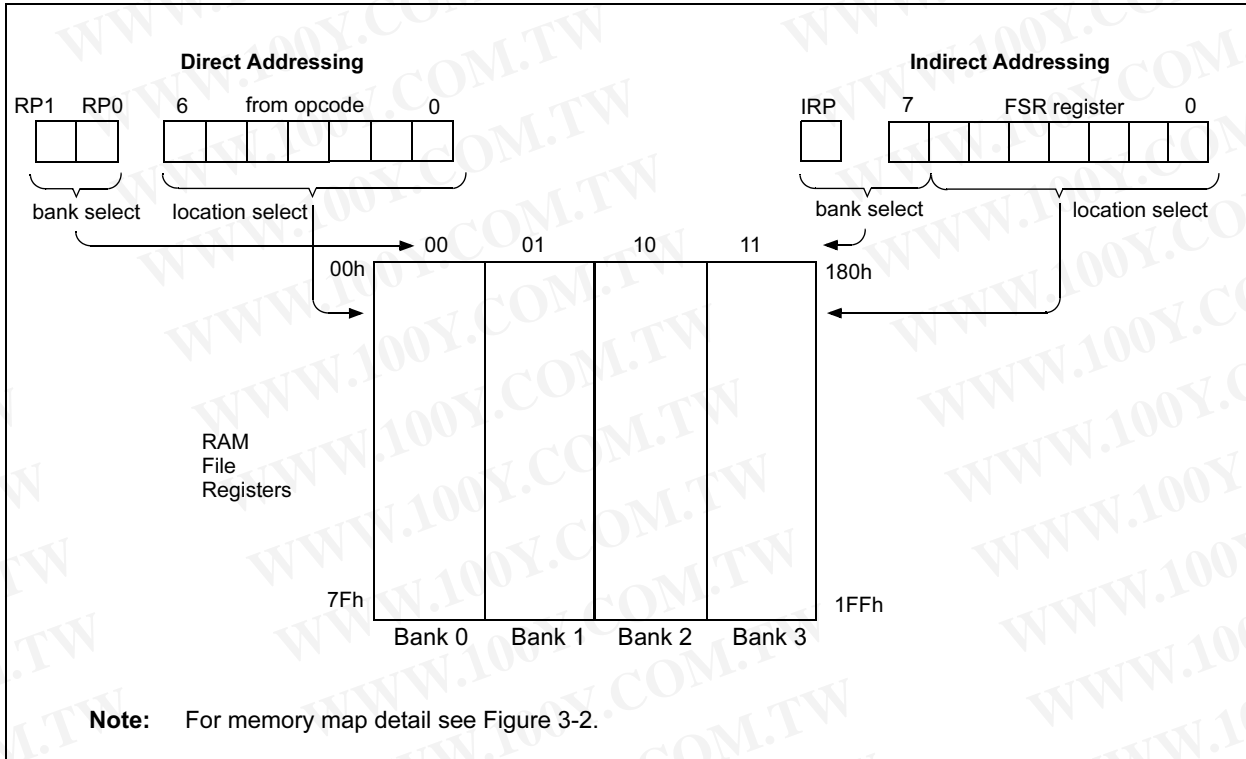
Direct Addressing

RP1 RP0 6 from opcode 0

bank select location select

Indirect Addressing

IRP 7 FSR register 0

bank select location select

00 01 10 11

00h

180h

RAM
File
Registers

7Fh

1FFh

Bank 0 Bank 1 Bank 2 Bank 3

Note: For memory map detail see Figure 3-2.

WWW.100Y.COM.TW